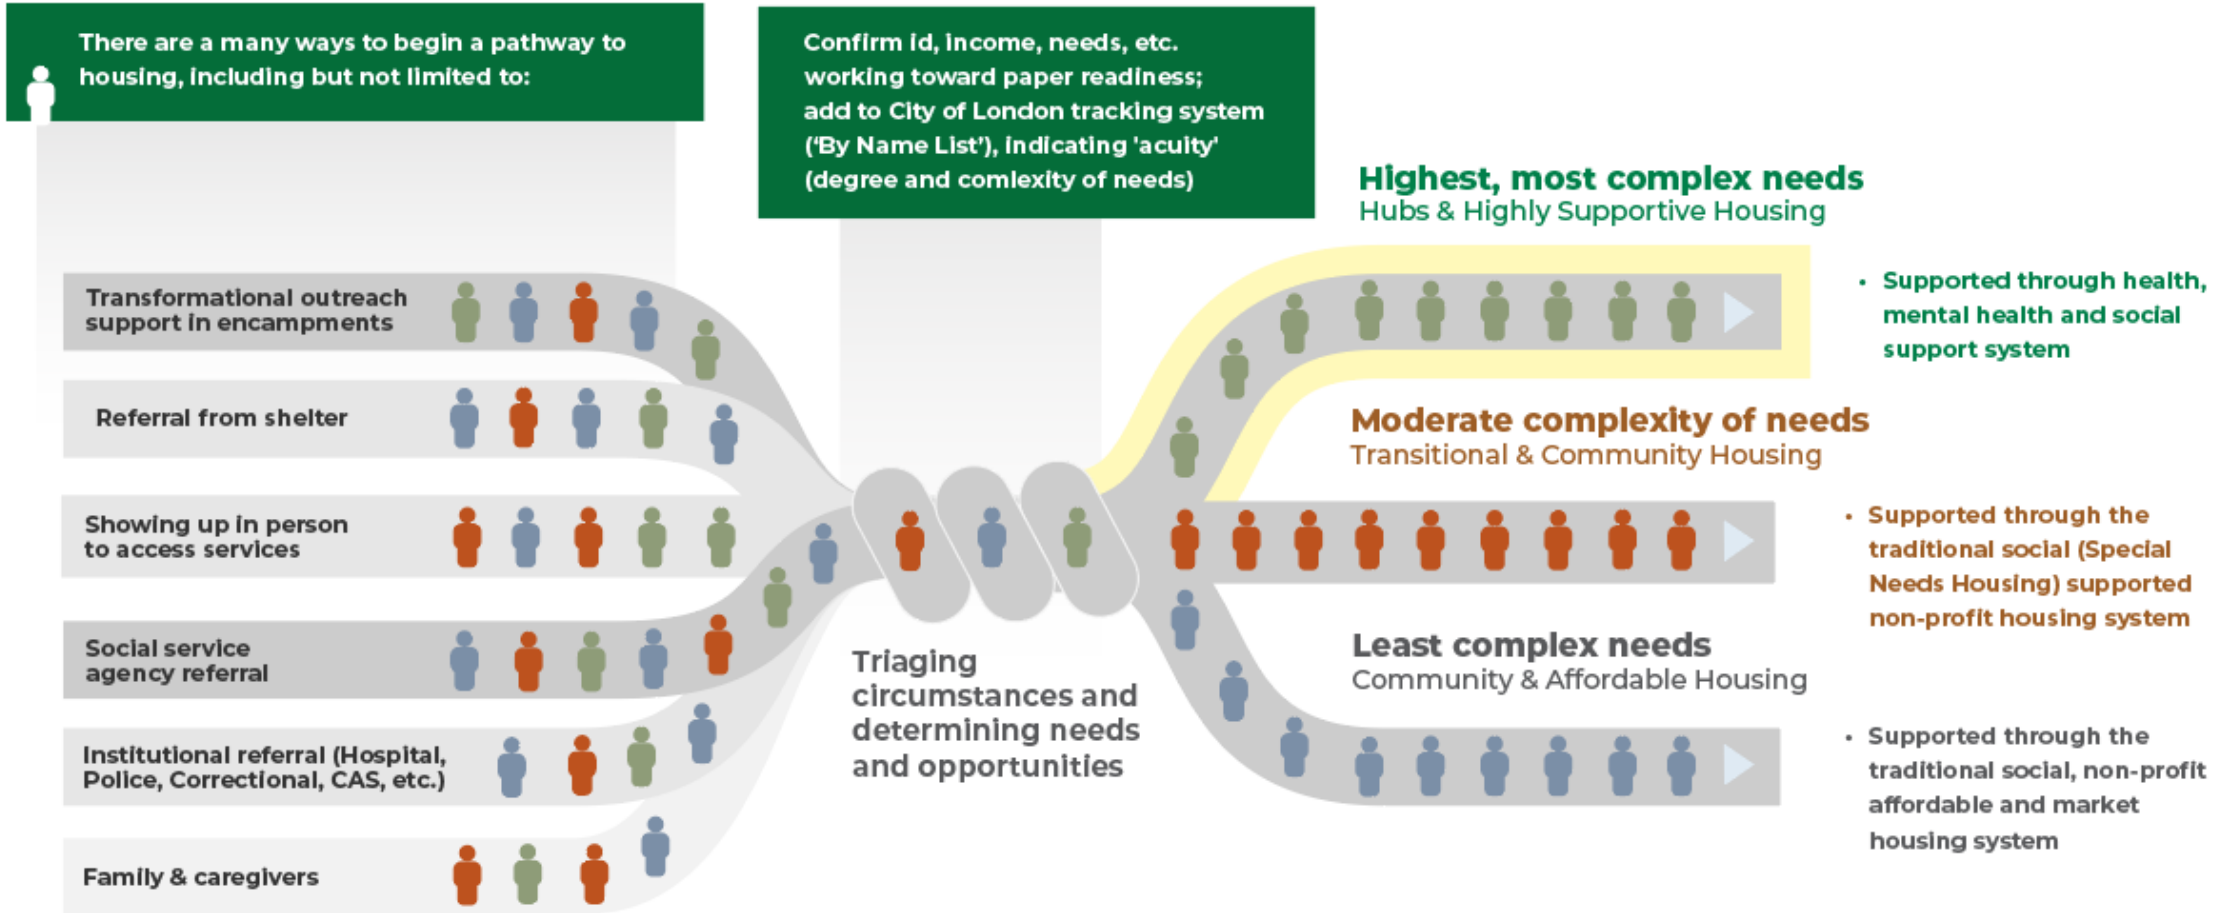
There are a many ways to begin a pathway to housing, including but not limited to:

Confirm id, income, needs, etc. working toward paper readiness; add to City of London tracking system ('By Name List'), indicating 'acuity' (degree and comlexity of needs)

Transformational outreach support in encampments

Referral from shelter

Showing up in person to access services

Social service agency referral

Institutional referral (Hospital, Police, Correctional, CAS, etc.)

Family & caregivers

Triaging circumstances and determining needs and opportunities

Highest, most complex needs
Hubs & Highly Supportive Housing

• Supported through health, mental health and social support system

Moderate complexity of needs
Transitional & Community Housing

• Supported through the traditional social (Special Needs Housing) supported non-profit housing system

Least complex needs
Community & Affordable Housing

• Supported through the traditional social, non-profit affordable and market housing system